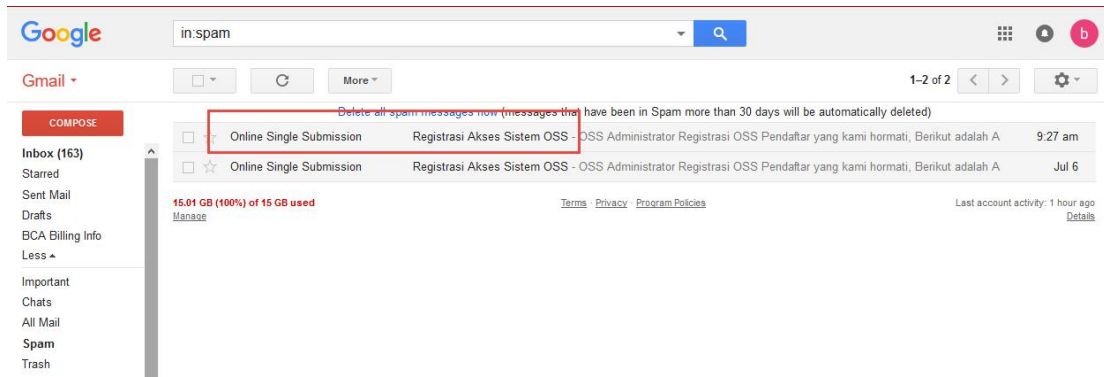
Google

in:spam

b

Gmail ▾

More ▾

1–2 of 2

COMPOSE

Delete all spam messages now (messages that have been in Spam more than 30 days will be automatically deleted)

Inbox (163)
Starred
Sent Mail
Drafts
BCA Billing Info
Less ▴
Important
Chats
All Mail
Spam
Trash

Online Single Submission Registrasi Akses Sistem OSS - OSS Administrator Registrasi OSS Pendaftar yang kami hormati, Berikut adalah A 9:27 am

Online Single Submission Registrasi Akses Sistem OSS - OSS Administrator Registrasi OSS Pendaftar yang kami hormati, Berikut adalah A Jul 6

15.01 GB (100%) of 15 GB used
Manage

Terms · Privacy · Program Policies

Last account activity: 1 hour ago
Details